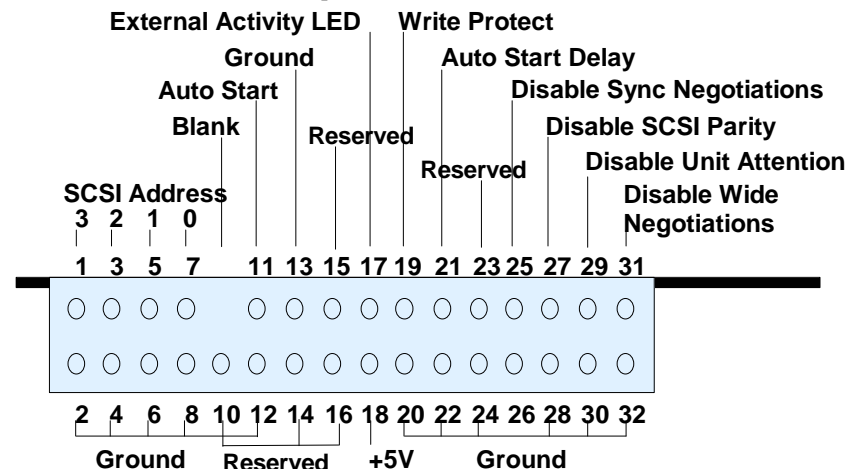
External Activity LED
Write Protect
Ground
Auto Start Delay
Auto Start
Disable Sync Negotiations
Blank
Reserved
Disable SCSI Parity
Reserved
Disable Unit Attention
SCSI Address
Disable Wide Negotiations
3 2 1 0
1 3 5 7 11 13 15 17 19 21 23 25 27 29 31
2 4 6 8 10 12 14 16 18 20 22 24 26 28 30 32
Ground
Reserved
+5V
Ground